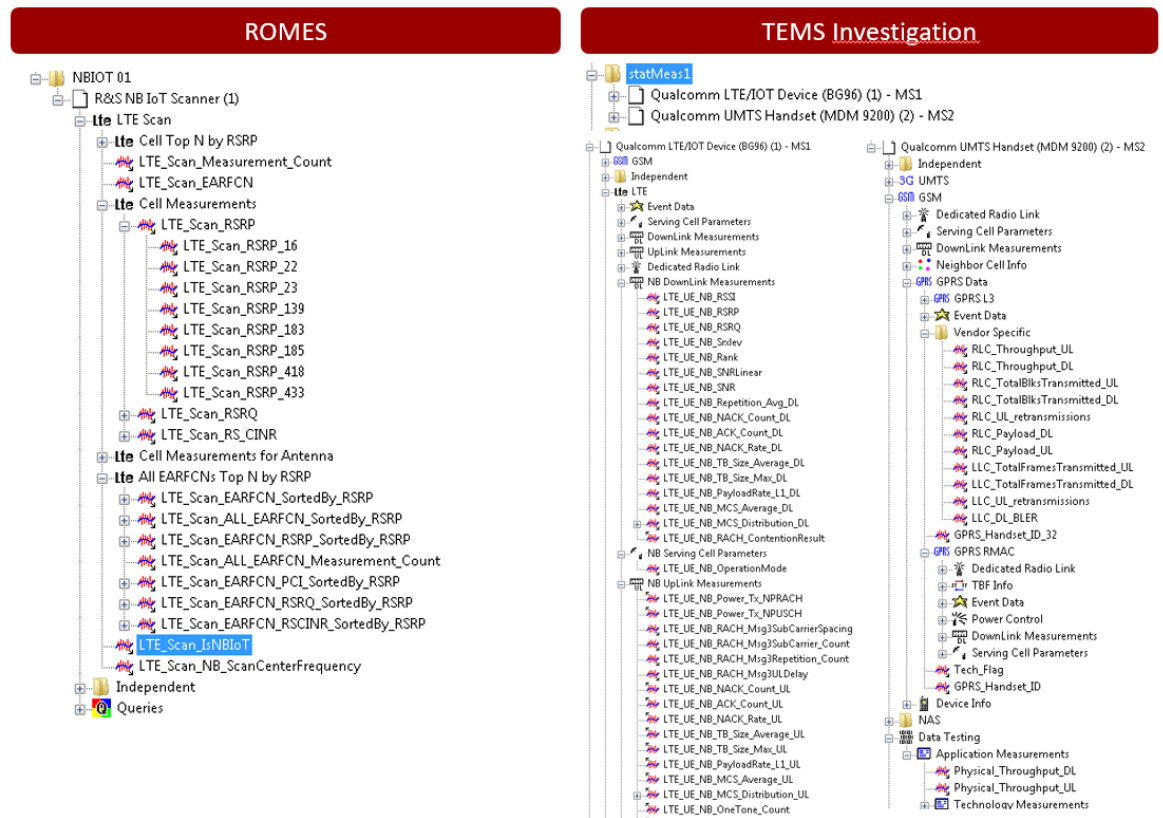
ROMES

NBIOT 01
R&S NB IoT Scanner (1)
LTE Scan
Cell Top N by RSRP
LTE_Scan_Measurement_Count
LTE_Scan_EARFCN
Cell Measurements
LTE_Scan_RSRP
LTE_Scan_RSRP_16
LTE_Scan_RSRP_22
LTE_Scan_RSRP_23
LTE_Scan_RSRP_139
LTE_Scan_RSRP_183
LTE_Scan_RSRP_185
LTE_Scan_RSRP_418
LTE_Scan_RSRP_433
LTE_Scan_RSRQ
LTE_Scan_RS_CINR
Cell Measurements for Antenna
All EARFCNs Top N by RSRP
LTE_Scan_EARFCN_SortedBy_RSRP
LTE_Scan_ALL_EARFCN_SortedBy_RSRP
LTE_Scan_EARFCN_RSRP_SortedBy_RSRP
LTE_Scan_ALL_EARFCN_Measurement_Count
LTE_Scan_EARFCN_PCI_SortedBy_RSRP
LTE_Scan_EARFCN_RSRQ_SortedBy_RSRP
LTE_Scan_EARFCN_RSCINR_SortedBy_RSRP
LTE_Scan_IsNBIoT
LTE_Scan_NB_ScanCenterFrequency
Independent
Queries

TEMS Investigation

statMeas1
Qualcomm LTE/IOT Device (BG96) (1) - MS1
Qualcomm UMTS Handset (MDM 9200) (2) - MS2

Qualcomm LTE/IOT Device (BG96) (1) - MS1
GSM GSM
Independent
LTE
Event Data
Serving Cell Parameters
DownLink Measurements
UpLink Measurements
Dedicated Radio Link
NB DownLink Measurements
LTE_UE_NB_RSSI
LTE_UE_NB_RSRP
LTE_UE_NB_RSRQ
LTE_UE_NB_Snlev
LTE_UE_NB_Rank
LTE_UE_NB_SNRLinear
LTE_UE_NB_SNR
LTE_UE_NB_Repetition_Avg_DL
LTE_UE_NB_NACK_Count_DL
LTE_UE_NB_ACK_Count_DL
LTE_UE_NB_NACK_Rate_DL
LTE_UE_NB_TB_Size_Average_DL
LTE_UE_NB_TB_Size_Max_DL
LTE_UE_NB_PayloadRate_L1_DL
LTE_UE_NB_MCS_Average_DL
LTE_UE_NB_MCS_Distribution_DL
LTE_UE_NB_RACH_ContentionResult
NB Serving Cell Parameters
LTE_UE_NB_OperationMode
NB UpLink Measurements
LTE_UE_NB_Power_Tx_NPRACH
LTE_UE_NB_Power_Tx_NPUSCH
LTE_UE_NB_RACH_Msg3SubCarrierSpacing
LTE_UE_NB_RACH_Msg3SubCarrier_Count
LTE_UE_NB_RACH_Msg3Repetition_Count
LTE_UE_NB_RACH_Msg3ULDelay
LTE_UE_NB_NACK_Count_UL
LTE_UE_NB_ACK_Count_UL
LTE_UE_NB_NACK_Rate_UL
LTE_UE_NB_TB_Size_Average_UL
LTE_UE_NB_TB_Size_Max_UL
LTE_UE_NB_PayloadRate_L1_UL
LTE_UE_NB_MCS_Average_UL
LTE_UE_NB_MCS_Distribution_UL
LTE_UE_NB_OneTone_Count

Qualcomm UMTS Handset (MDM 9200) (2) - MS2
Independent
3G UMTS
GSM GSM
Dedicated Radio Link
Serving Cell Parameters
DownLink Measurements
Neighbor Cell Info
GPRS GPRS Data
GPRS GPRS L3
Event Data
Vendor Specific
RLC_Throughput_UL
RLC_Throughput_DL
RLC_TotalBlksTransmitted_UL
RLC_TotalBlksTransmitted_DL
RLC_UL_retransmissions
RLC_Payload_DL
RLC_Payload_UL
LLC_TotalFramesTransmitted_UL
LLC_TotalFramesTransmitted_DL
LLC_UL_retransmissions
LLC_DL_BLER
GPRS_Handset_ID_32
GPRS GPRS RMAC
Dedicated Radio Link
TBF Info
Event Data
Power Control
DownLink Measurements
Serving Cell Parameters
Tech_Flag
GPRS_Handset_ID
Device Info
NAS
Data Testing
Application Measurements
Physical_Throughput_DL
Physical_Throughput_UL
Technology Measurements